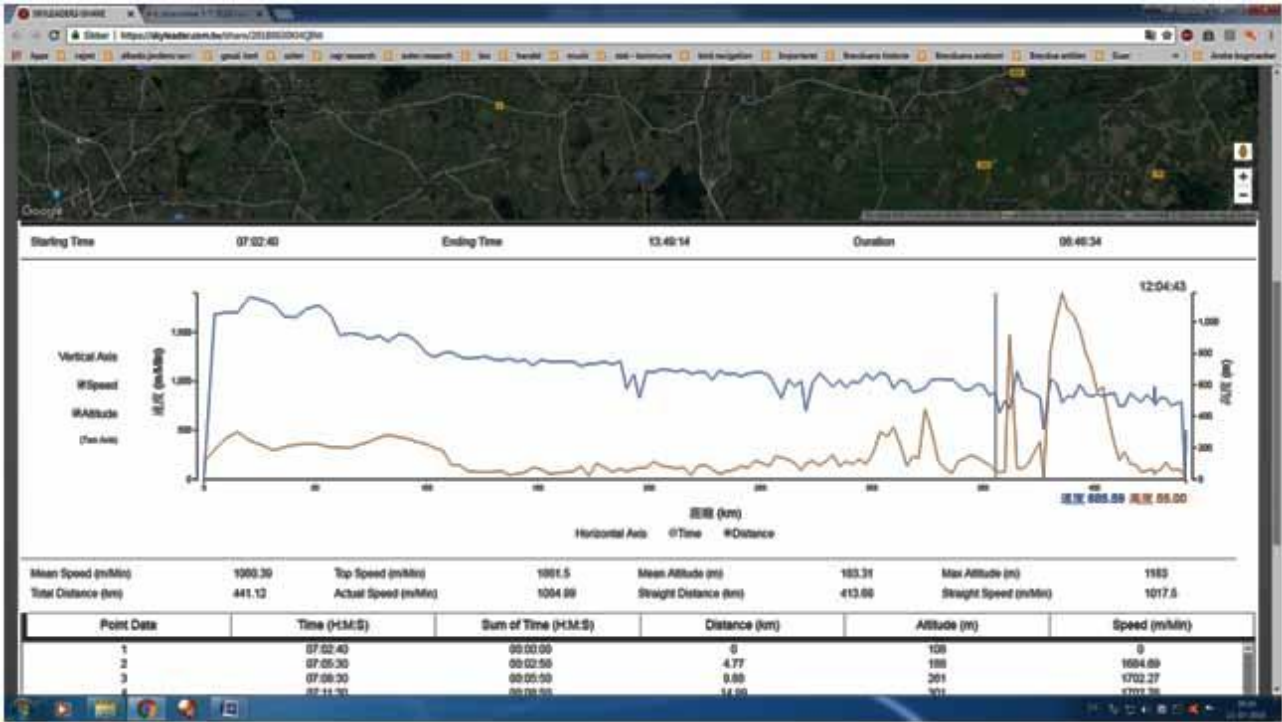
SKYLEADER-SHARE

Sikker | https://skyleader.com.tw/share/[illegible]

Apps

Google

Starting Time 07:02:40 Ending Time 13:49:14 Duration 06:46:34

12:04:43

Vertical Axis
Speed
Altitude
(Two Axis)

速度 (m/Min)

高度 (m)

距離 (km)

速度 885.59 高度 55.00

Horizontal Axis ○Time ●Distance

| Mean Speed (m/Min) | 1060.39 | Top Speed (m/Min) | 1861.5 | Mean Altitude (m) | 183.31 | Max Altitude (m) | 1183 |
|---|---|---|---|---|---|---|---|
| Total Distance (km) | 441.12 | Actual Speed (m/Min) | 1084.99 | Straight Distance (km) | 413.66 | Straight Speed (m/Min) | 1017.5 |

| Point Data | Time (H:M:S) | Sum of Time (H:M:S) | Distance (km) | Altitude (m) | Speed (m/Min) |
|---|---|---|---|---|---|
| 1 | 07:02:40 | 00:00:00 | 0 | 108 | 0 |
| 2 | 07:05:30 | 00:02:50 | 4.77 | 186 | 1684.69 |
| 3 | 07:08:30 | 00:05:50 | 9.88 | 261 | 1702.27 |
| 4 | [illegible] | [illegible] | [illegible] | 301 | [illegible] |